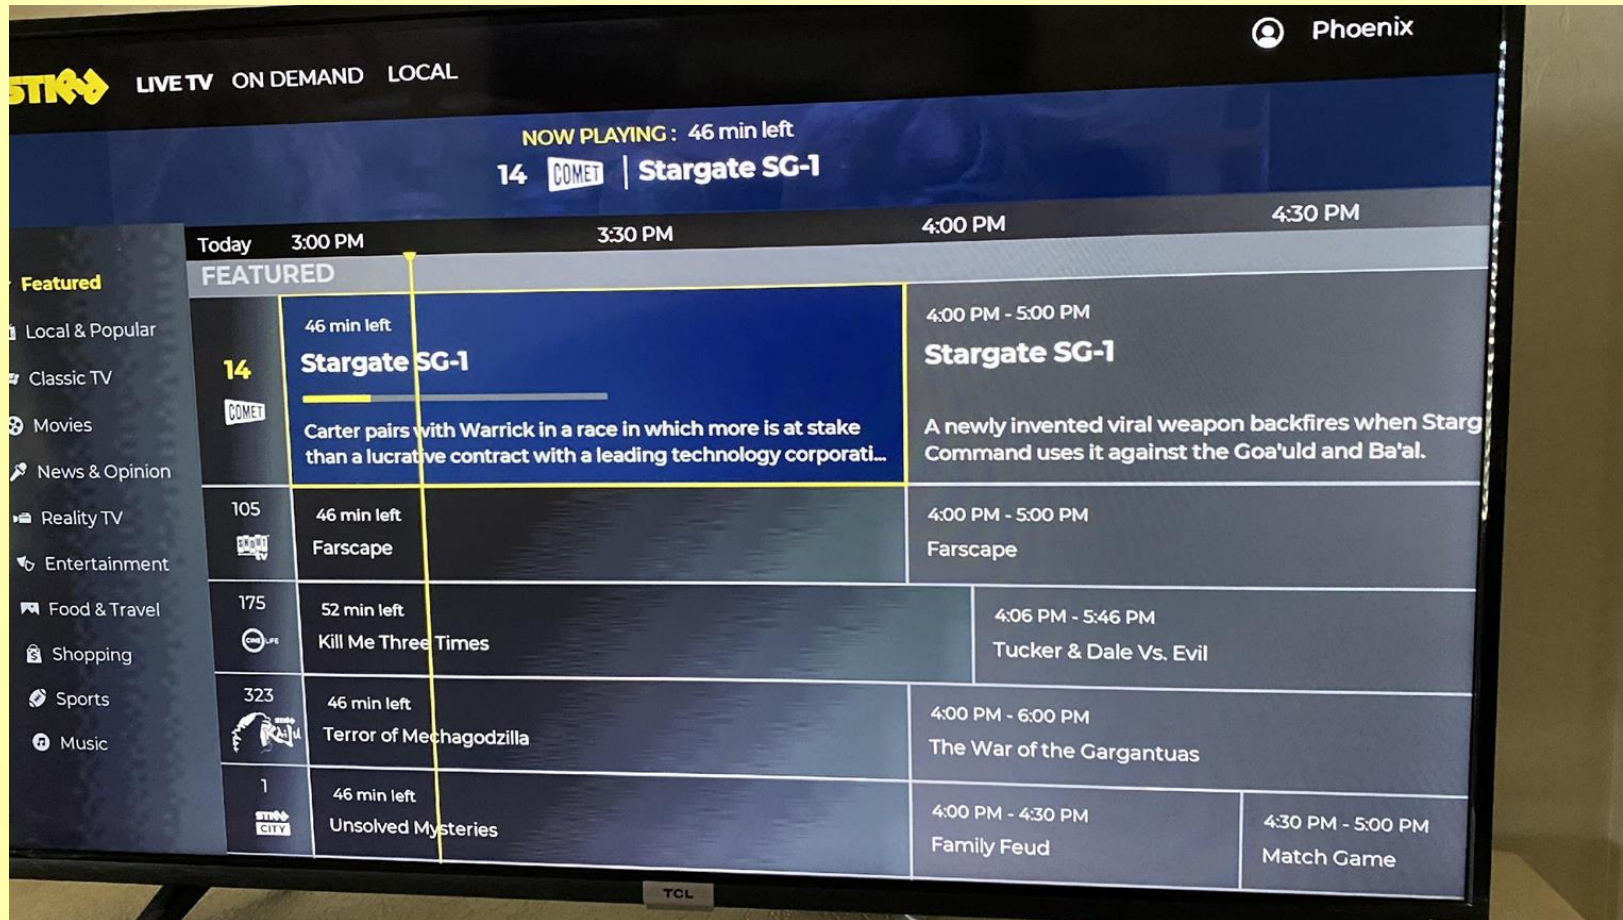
STIRR LIVE TV ON DEMAND LOCAL

Phoenix

NOW PLAYING : 46 min left
14 COMET | Stargate SG-1

Today 3:00 PM 3:30 PM 4:00 PM 4:30 PM

FEATURED

Featured
Local & Popular
Classic TV
Movies
News & Opinion
Reality TV
Entertainment
Food & Travel
Shopping
Sports
Music

14 COMET
46 min left
Stargate SG-1
Carter pairs with Warrick in a race in which more is at stake than a lucrative contract with a leading technology corporati...

4:00 PM - 5:00 PM
Stargate SG-1
A newly invented viral weapon backfires when Starg Command uses it against the Goa'uld and Ba'al.

105
46 min left
Farscape
4:00 PM - 5:00 PM
Farscape

175
52 min left
Kill Me Three Times
4:06 PM - 5:46 PM
Tucker & Dale Vs. Evil

323
46 min left
Terror of Mechagodzilla
4:00 PM - 6:00 PM
The War of the Gargantuas

1 STIRR CITY
46 min left
Unsolved Mysteries
4:00 PM - 4:30 PM
Family Feud
4:30 PM - 5:00 PM
Match Game

TCL